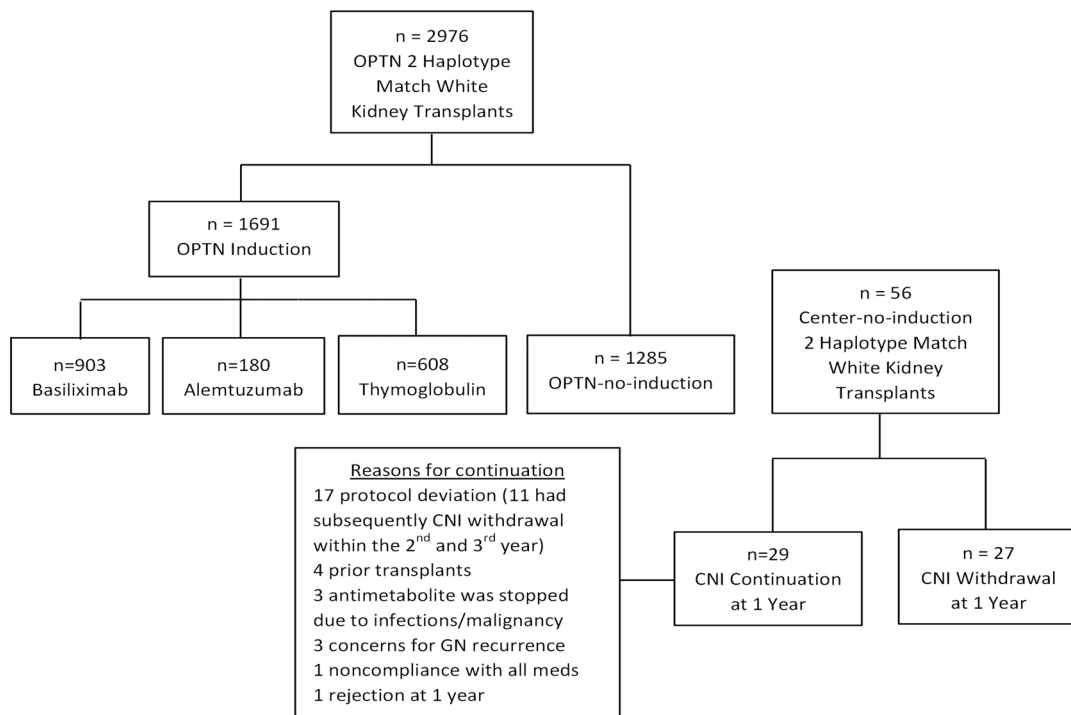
n = 2976
OPTN 2 Haplotype Match White Kidney Transplants

n = 1691
OPTN Induction

n=903
Basiliximab

n=180
Alemtuzumab

n=608
Thymoglobulin

n = 1285
OPTN-no-induction

n = 56
Center-no-induction 2 Haplotype Match White Kidney Transplants

Reasons for continuation
17 protocol deviation (11 had subsequently CNI withdrawal within the 2$^{nd}$ and 3$^{rd}$ year)
4 prior transplants
3 antimetabolite was stopped due to infections/malignancy
3 concerns for GN recurrence
1 noncompliance with all meds
1 rejection at 1 year

n=29
CNI Continuation at 1 Year

n = 27
CNI Withdrawal at 1 Year